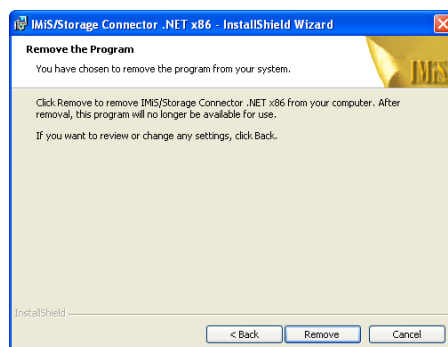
IMiS/Storage Connector .NET x86 - InstallShield Wizard

Remove the Program

You have chosen to remove the program from your system.

IMiS

Click Remove to remove IMiS/Storage Connector .NET x86 from your computer. After removal, this program will no longer be available for use.

If you want to review or change any settings, click Back.

InstallShield

< Back

Remove

Cancel